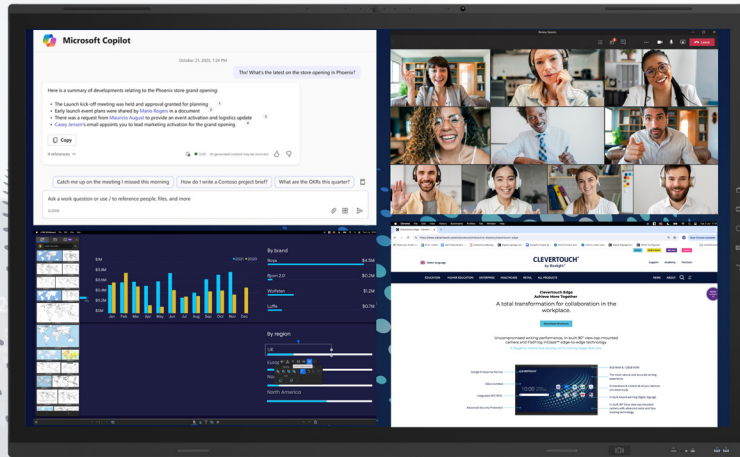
Microsoft Copilot

October 21, 2023, 1:24 PM

Tbi: What's the latest on the store opening in Phoenix?

Here is a summary of developments relating to the Phoenix store grand opening:

- The Launch kick-off meeting was held and approval granted for planning
- Early launch event plans were shared by Mario Rogers in a document
- There was a request from Mauricio August to provide an event activation and logistics update
- Casey Jensen's email appoints you to lead marketing activation for the grand opening

Copy

4 references

AI-generated content may be incorrect

Catch me up on the meeting I missed this morning

How do I write a Contoso project brief?

What are the OKRs this quarter?

Ask a work question or use / to reference people, files, and more

Leave

By brand

Boya

$4.5M

Boon 2.0

$0.2M

Workten

$1.2M

Luffe

$0.7M

$1M

$0.8M

$0.6M

$0.4M

$0.2M

Jan Feb Mar Apr May Jun Jul Aug Sep Oct Nov Dec

By region

UK

Europe

Nor

North America

CLEVERTOUCH

by Boxlight

Clevertouch Edge
Achieve More Together

A total transformation for collaboration in the workplace.

Uncompromised online performance, in-built 90° view top mounted camera and PoEPlug in Cleverbar® edge-to-edge technology.

Google Enterprise Partner

Cloud certified

Integrated 360 MDM

Advanced Security Protection

10:00